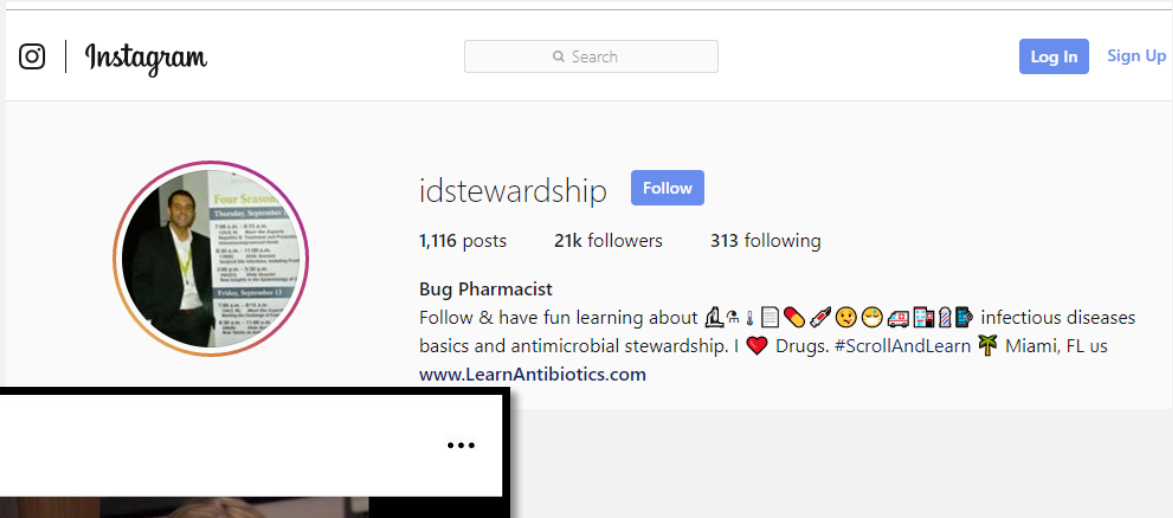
Instagram

Search

Log In

Sign Up

idstewardship

Follow

1,116 posts 21k followers 313 following

Bug Pharmacist

Follow & have fun learning about 🔬⚗️🌡️📄💊💉😟😷🚑🏥💈📲 infectious diseases basics and antimicrobial stewardship. I ❤️ Drugs. #ScrollAndLearn 🌴 Miami, FL us

www.LearnAntibiotics.com

Four Seasons

Thursday, September

Friday, September 12

...